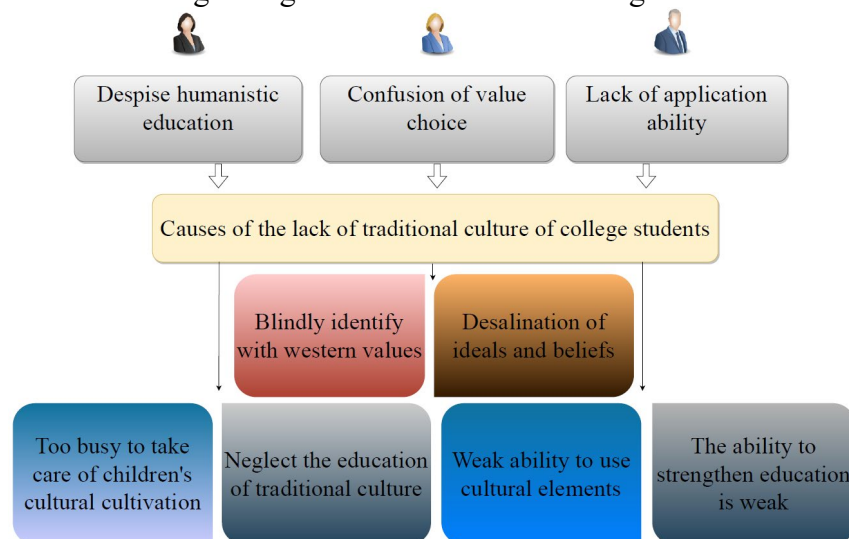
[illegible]

Despise humanistic education

Confusion of value choice

Lack of application ability

Causes of the lack of traditional culture of college students

Blindly identify with western values

Desalination of ideals and beliefs

Too busy to take care of children's cultural cultivation

Neglect the education of traditional culture

Weak ability to use cultural elements

The ability to strengthen education is weak